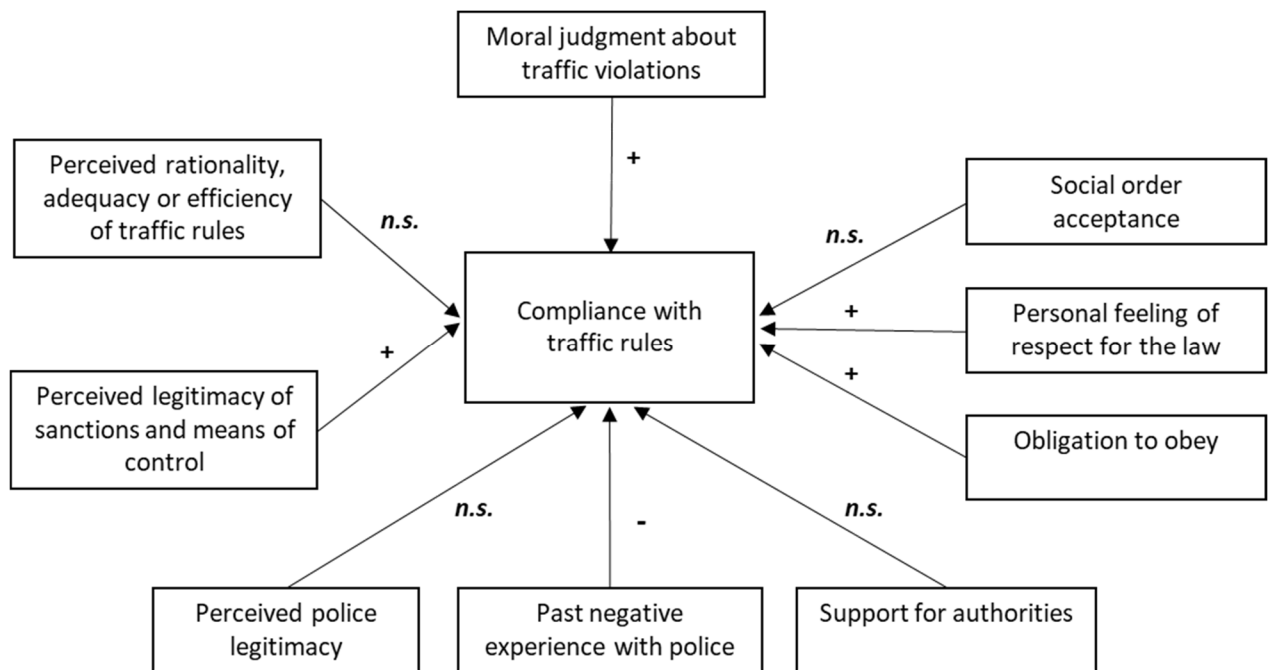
Moral judgment about traffic violations

+

Perceived rationality, adequacy or efficiency of traffic rules

*n.s.*

Social order acceptance

*n.s.*

Compliance with traffic rules

+

Personal feeling of respect for the law

+

+

Perceived legitimacy of sanctions and means of control

Obligation to obey

*n.s.*

-

*n.s.*

Perceived police legitimacy

Past negative experience with police

Support for authorities